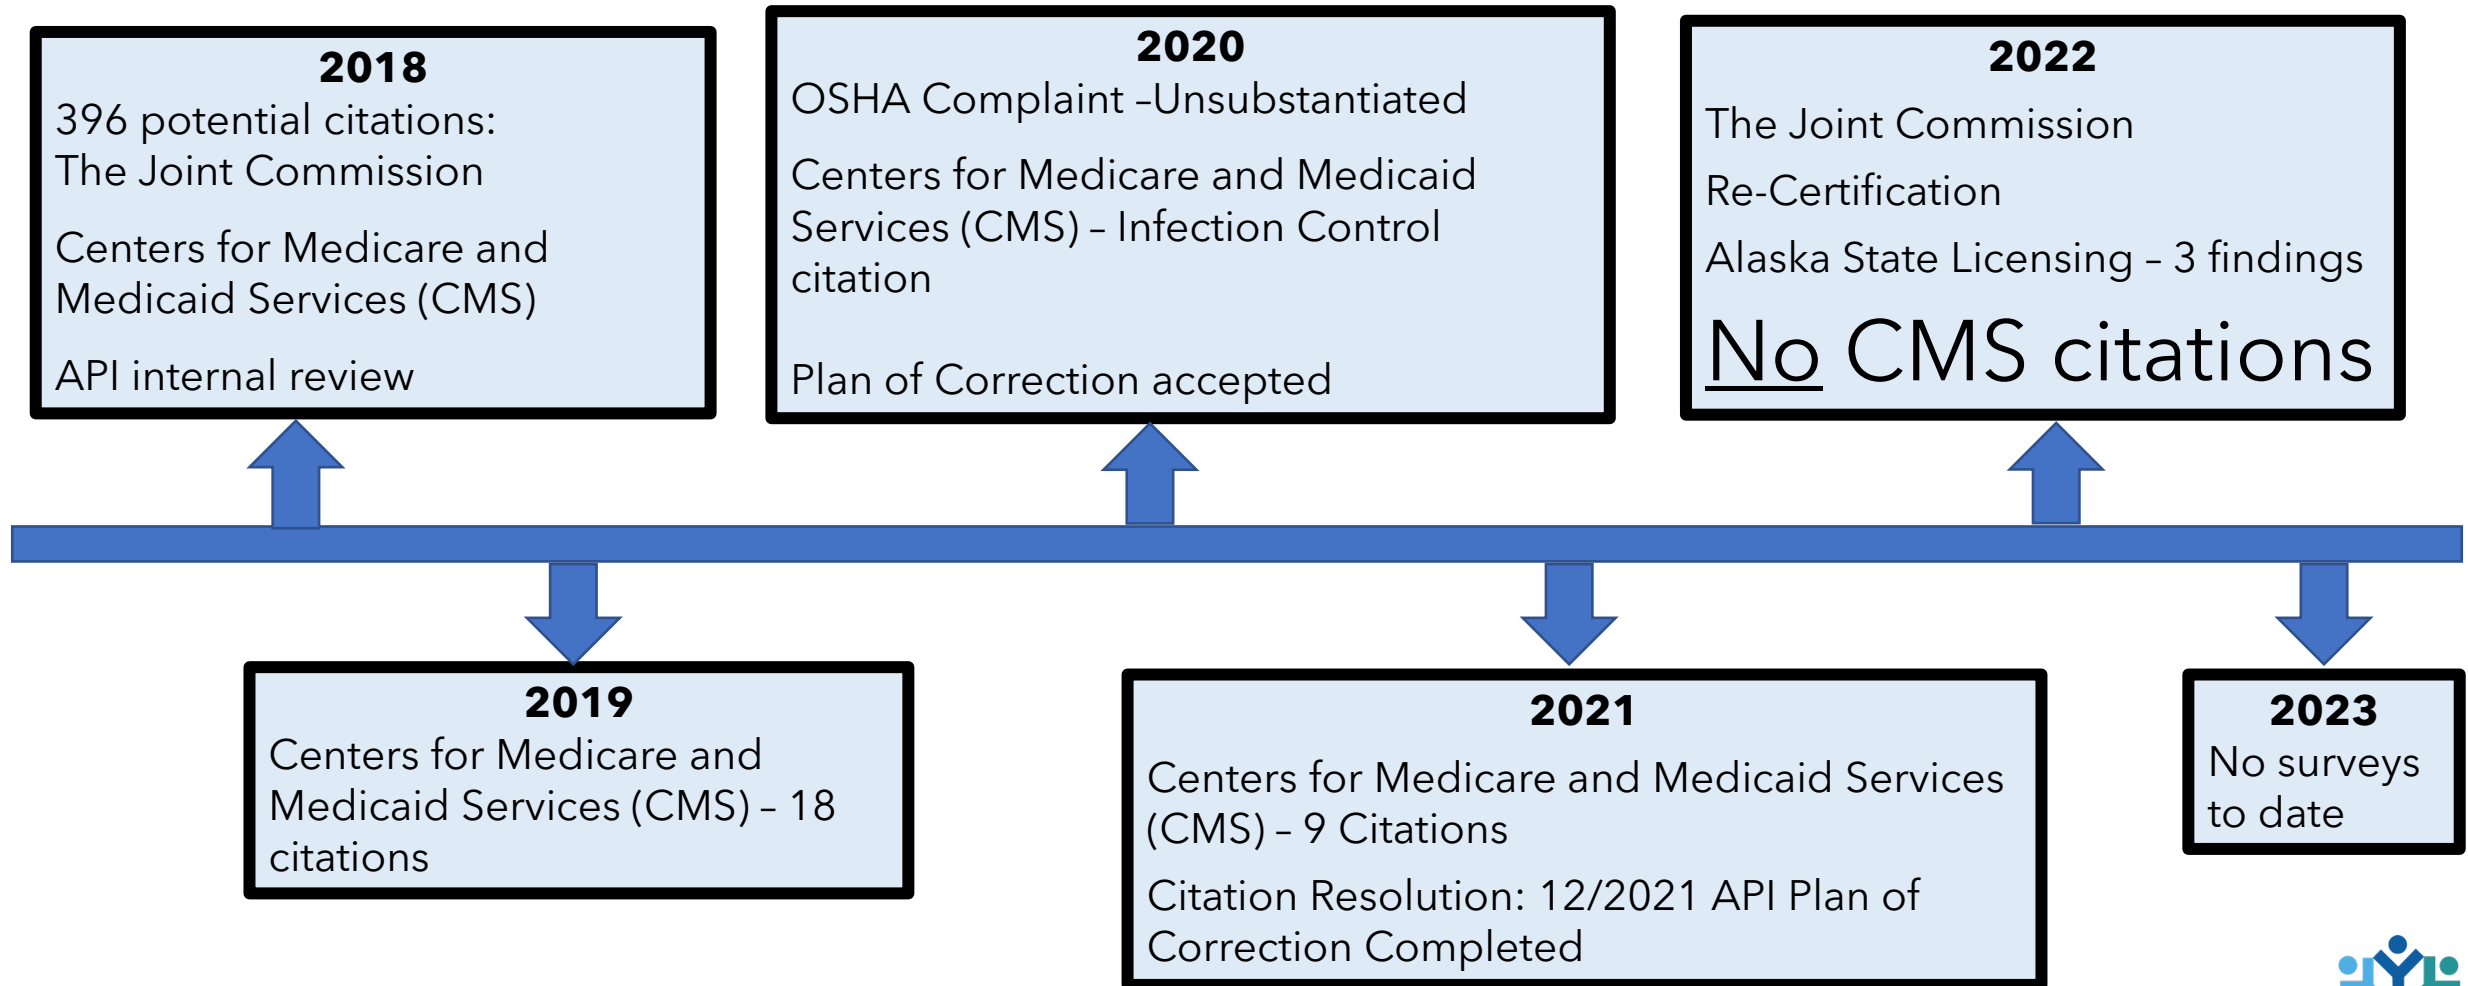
**2018**
396 potential citations:
The Joint Commission

Centers for Medicare and Medicaid Services (CMS)

API internal review

**2020**
OSHA Complaint –Unsubstantiated

Centers for Medicare and Medicaid Services (CMS) – Infection Control citation

Plan of Correction accepted

**2022**
The Joint Commission

Re-Certification

Alaska State Licensing – 3 findings

No CMS citations

**2019**
Centers for Medicare and Medicaid Services (CMS) – 18 citations

**2021**
Centers for Medicare and Medicaid Services (CMS) – 9 Citations

Citation Resolution: 12/2021 API Plan of Correction Completed

**2023**
No surveys to date